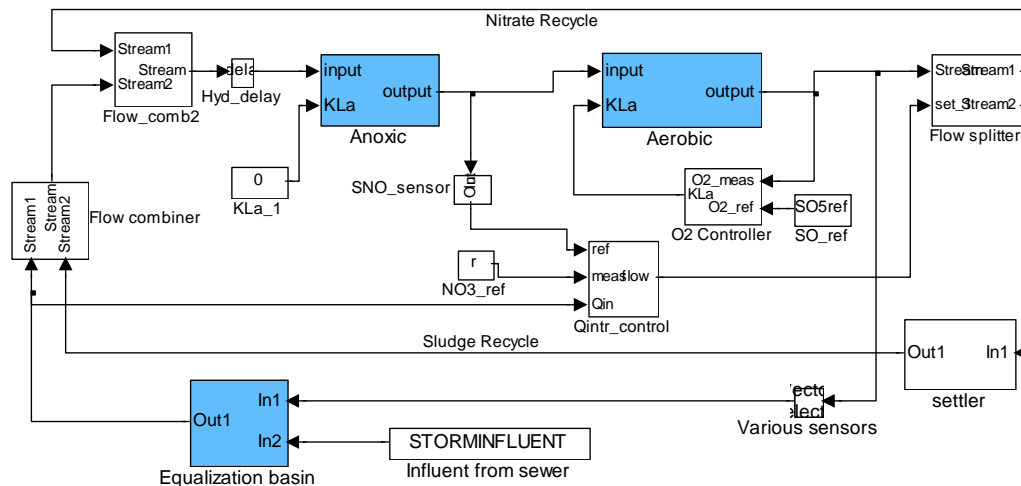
Nitrate Recycle

Stream1
Stream
Stream2
Flow_comb2

dela
Hyd_delay

input
KLa
output
Anoxic

input
KLa
output
Aerobic

Stream
set_S
Stream1
Stream2
Flow splitter

0
KLa_1

SNO_sensor
Out

O2_meas
KLa
O2_ref
O2 Controller

SO5ref
SO_ref

Stream1
Stream2
Stream2
Flow combiner

r
NO3_ref

ref
meas
flow
Qin
Qintr_control

Sludge Recycle

Out1
In1
settler

Out1
In1
In2
Equalization basin

STORMINFLUENT
Influent from sewer

ecto
lecto
Various sensors